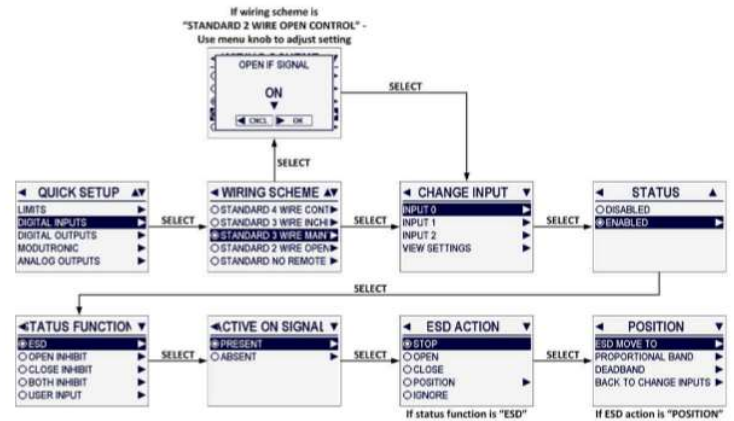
If wiring scheme is "STANDARD 2 WIRE OPEN CONTROL" - Use menu knob to adjust setting

OPEN IF SIGNAL

ON

◄ CNCL ► OK

SELECT

SELECT

◄ QUICK SETUP ▲▼
LIMITS ►
DIGITAL INPUTS ►
DIGITAL OUTPUTS ►
MODUTRONIC ►
ANALOG OUTPUTS ►

SELECT

◄ WIRING SCHEME ▲▼
○ STANDARD 4 WIRE CONT ►
○ STANDARD 3 WIRE INCH ►
◉ STANDARD 3 WIRE MAIN ►
○ STANDARD 2 WIRE OPEN ►
○ STANDARD NO REMOTE ►

SELECT

◄ CHANGE INPUT ▼
INPUT 0 ►
INPUT 1 ►
INPUT 2 ►
VIEW SETTINGS ►

SELECT

◄ STATUS ▲
○ DISABLED
◉ ENABLED ►

SELECT

◄STATUS FUNCTION ▼
◉ ESD ►
○ OPEN INHIBIT ►
○ CLOSE INHIBIT ►
○ BOTH INHIBIT ►
○ USER INPUT ►

SELECT

◄ACTIVE ON SIGNAL ▼
◉ PRESENT ►
○ ABSENT ►

SELECT

◄ ESD ACTION ▼
◉ STOP
○ OPEN
○ CLOSE
○ POSITION ►
○ IGNORE

If status function is "ESD"

SELECT

◄ POSITION ▼
ESD MOVE TO ►
PROPORTIONAL BAND ►
DEADBAND ►
BACK TO CHANGE INPUTS ►

If ESD action is "POSITION"